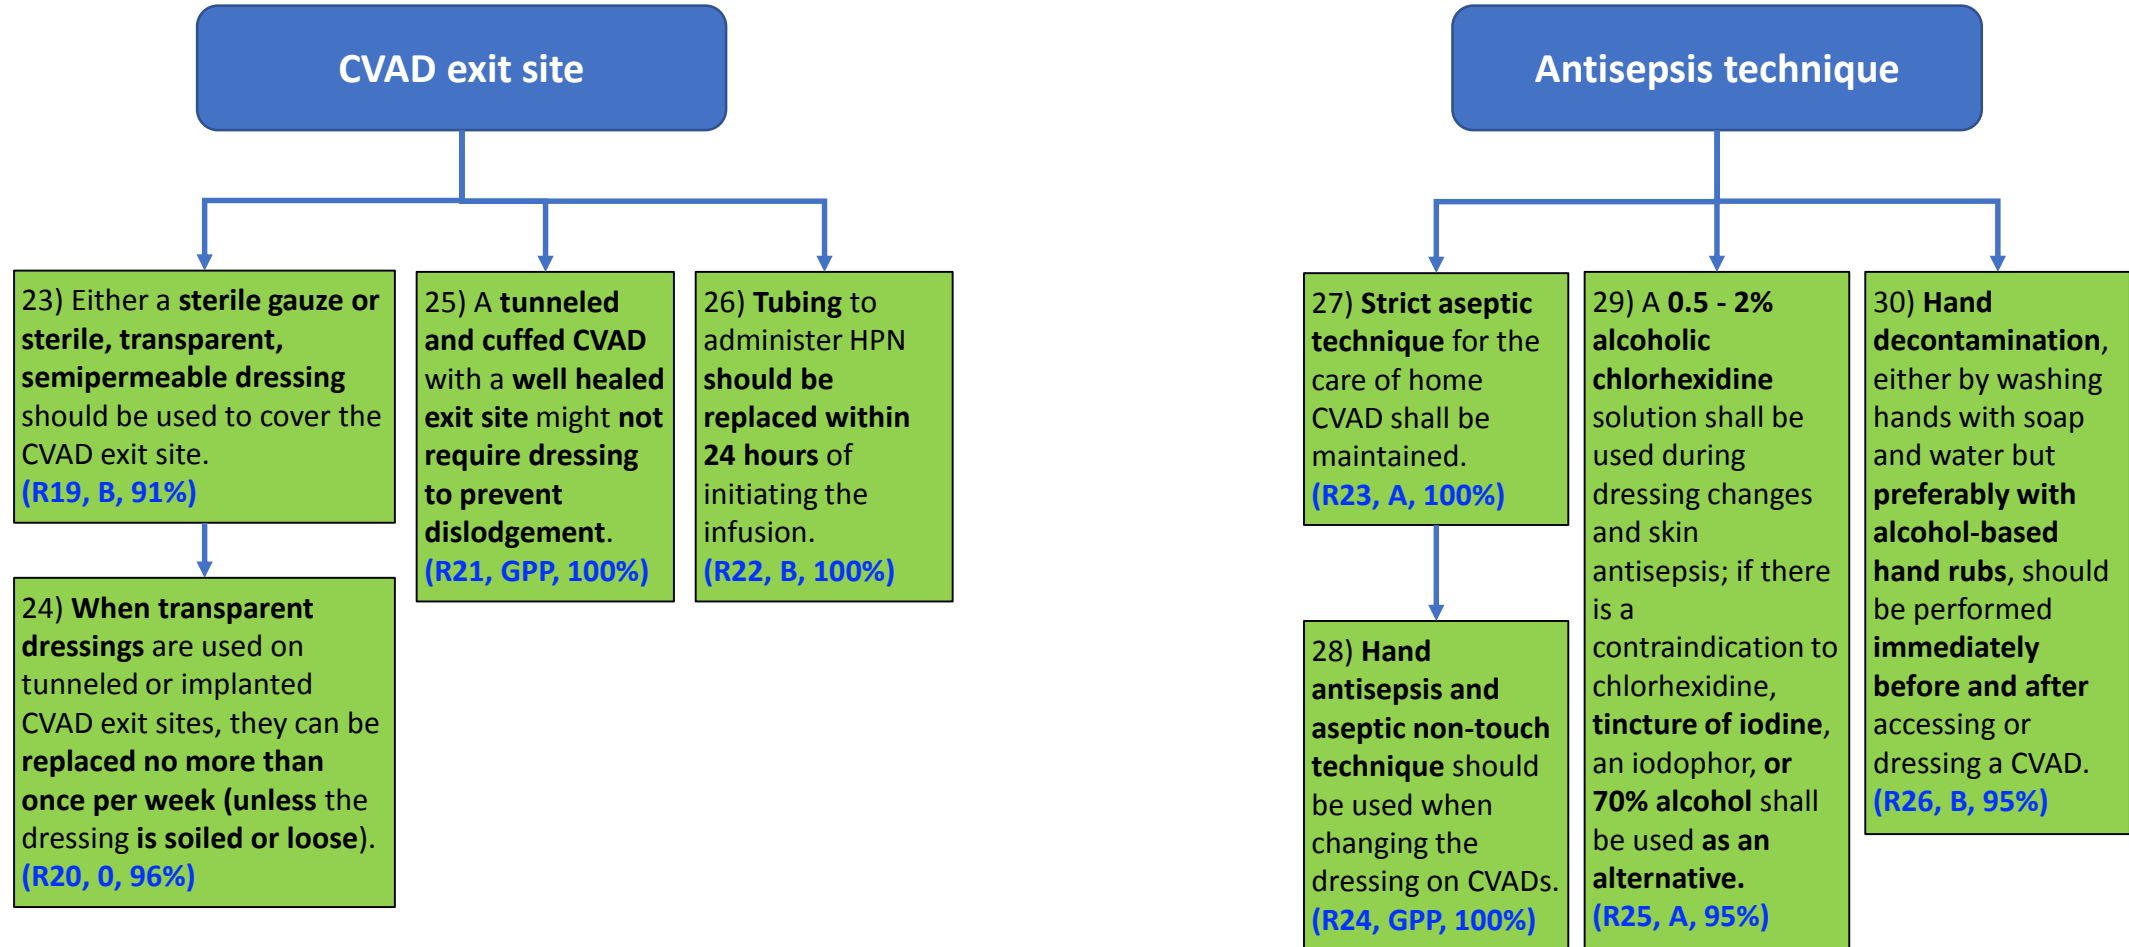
CVAD exit site

23) Either a sterile gauze or sterile, transparent, semipermeable dressing should be used to cover the CVAD exit site. (R19, B, 91%)

24) When transparent dressings are used on tunneled or implanted CVAD exit sites, they can be replaced no more than once per week (unless the dressing is soiled or loose). (R20, 0, 96%)

25) A tunneled and cuffed CVAD with a well healed exit site might not require dressing to prevent dislodgement. (R21, GPP, 100%)

26) Tubing to administer HPN should be replaced within 24 hours of initiating the infusion. (R22, B, 100%)

Antisepsis technique

27) Strict aseptic technique for the care of home CVAD shall be maintained. (R23, A, 100%)

28) Hand antisepsis and aseptic non-touch technique should be used when changing the dressing on CVADs. (R24, GPP, 100%)

29) A 0.5 - 2% alcoholic chlorhexidine solution shall be used during dressing changes and skin antisepsis; if there is a contraindication to chlorhexidine, tincture of iodine, an iodophor, or 70% alcohol shall be used as an alternative. (R25, A, 95%)

30) Hand decontamination, either by washing hands with soap and water but preferably with alcohol-based hand rubs, should be performed immediately before and after accessing or dressing a CVAD. (R26, B, 95%)